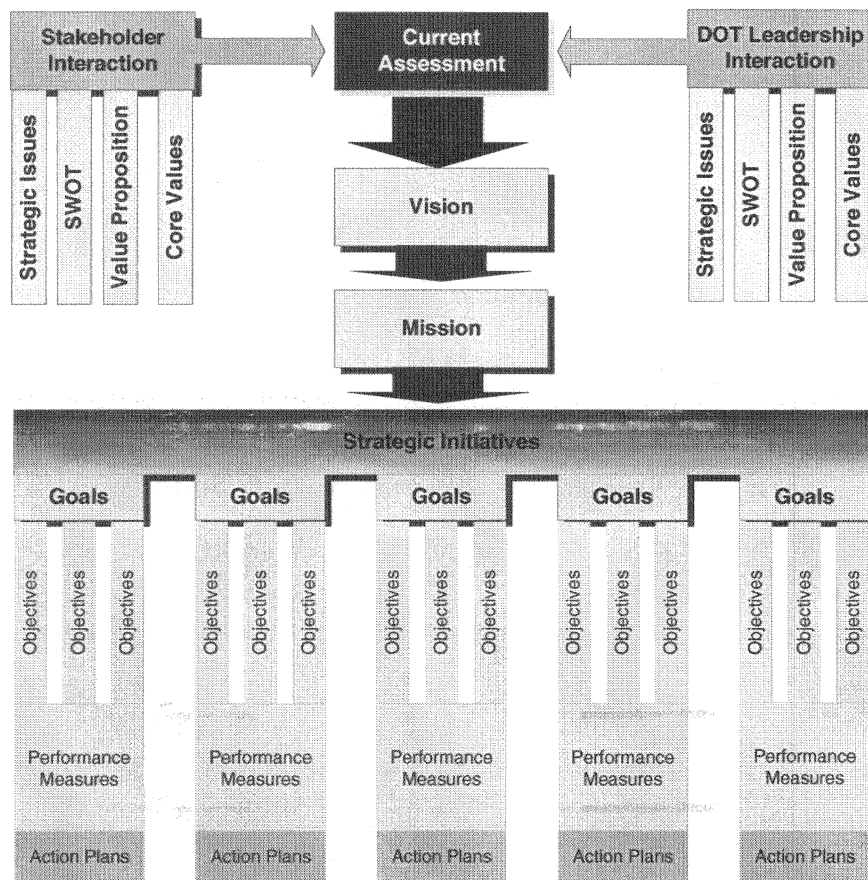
Stakeholder Interaction

Strategic Issues

SWOT

Value Proposition

Core Values

Current Assessment

DOT Leadership Interaction

Strategic Issues

SWOT

Value Proposition

Core Values

Vision

Mission

Strategic Initiatives

Goals

Objectives

Objectives

Objectives

Performance Measures

Action Plans

Goals

Objectives

Objectives

Objectives

Performance Measures

Action Plans

Goals

Objectives

Objectives

Objectives

Performance Measures

Action Plans

Goals

Objectives

Objectives

Objectives

Performance Measures

Action Plans

Goals

Objectives

Objectives

Objectives

Performance Measures

Action Plans